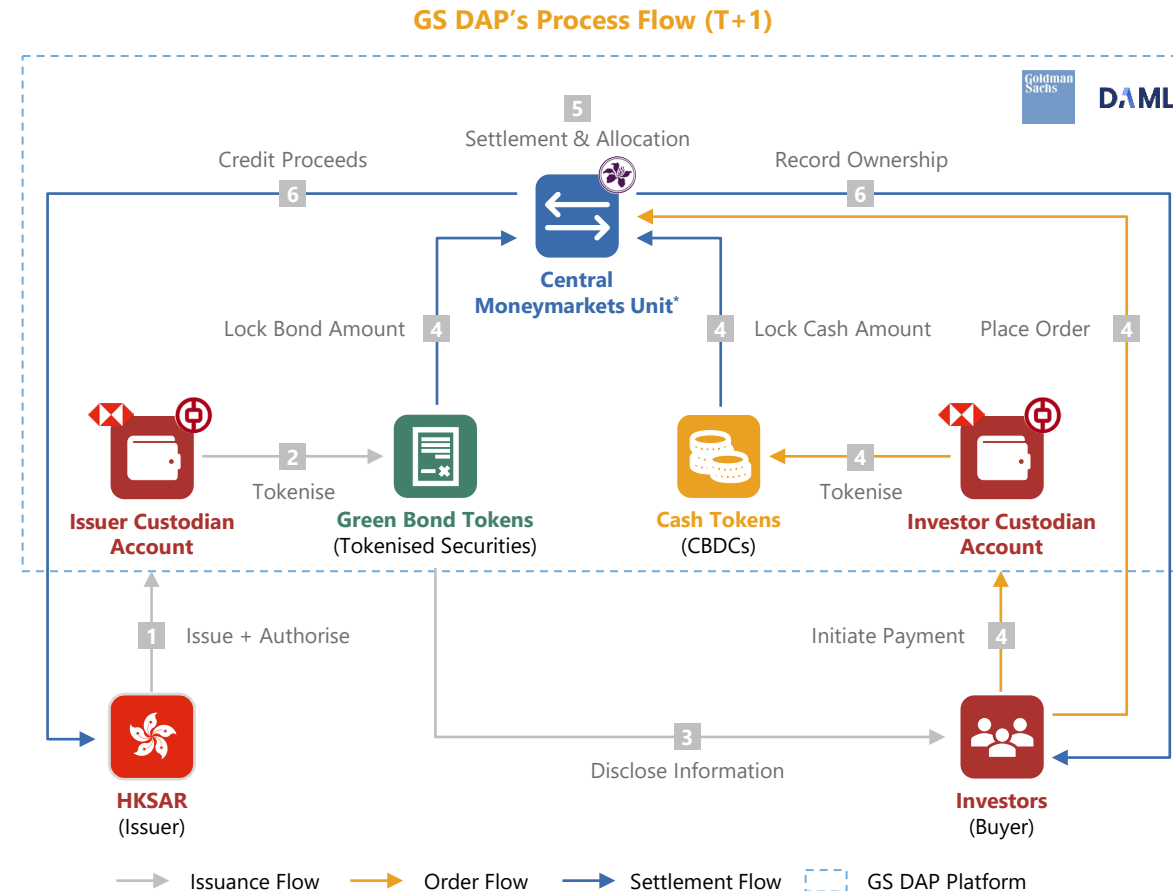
GS DAP's Process Flow (T+1)

Goldman Sachs

DAML

5
Settlement & Allocation

Credit Proceeds
6

Record Ownership
6

Central Moneymarkets Unit*

Lock Bond Amount
4

4
Lock Cash Amount

Place Order
4

Issuer Custodian Account

2
Tokenise

Green Bond Tokens
(Tokenised Securities)

Cash Tokens
(CBDCs)

4
Tokenise

Investor Custodian Account

1
Issue + Authorise

Initiate Payment
4

HKSAR
(Issuer)

3
Disclose Information

Investors
(Buyer)

Issuance Flow
Order Flow
Settlement Flow
GS DAP Platform